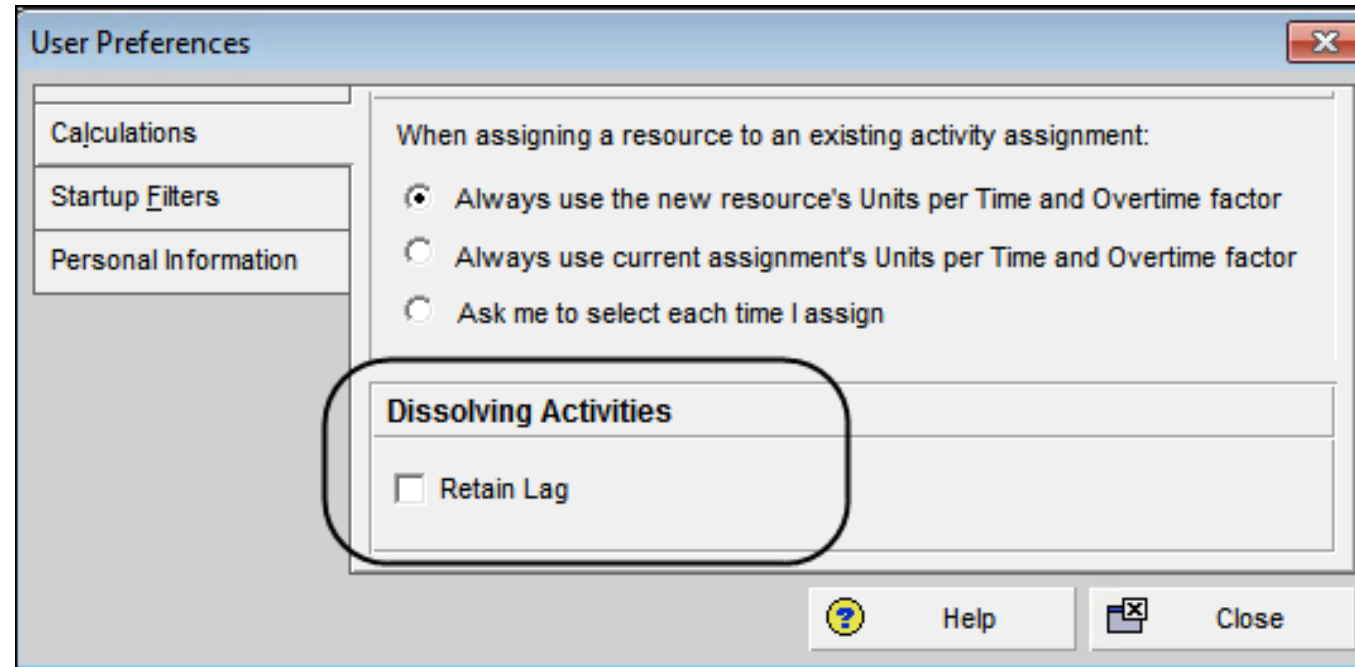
User Preferences

Calculations

Startup Filters

Personal Information

When assigning a resource to an existing activity assignment:

Always use the new resource's Units per Time and Overtime factor

Always use current assignment's Units per Time and Overtime factor

Ask me to select each time I assign

Dissolving Activities

Retain Lag

Help

Close